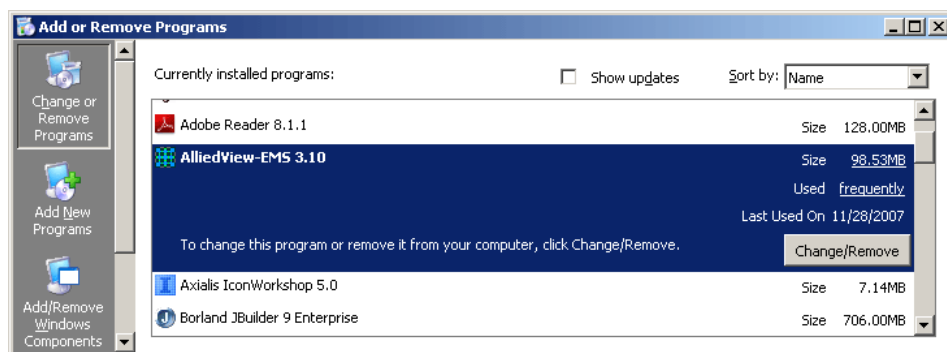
Add or Remove Programs

Change or Remove Programs

Add New Programs

Add/Remove Windows Components

Currently installed programs:

Show updates

Sort by: Name

Adobe Reader 8.1.1 Size 128.00MB

AlliedView-EMS 3.10 Size 98.53MB

Used frequently

Last Used On 11/28/2007

To change this program or remove it from your computer, click Change/Remove.

Change/Remove

Axialis IconWorkshop 5.0 Size 7.14MB

Borland JBuilder 9 Enterprise Size 706.00MB